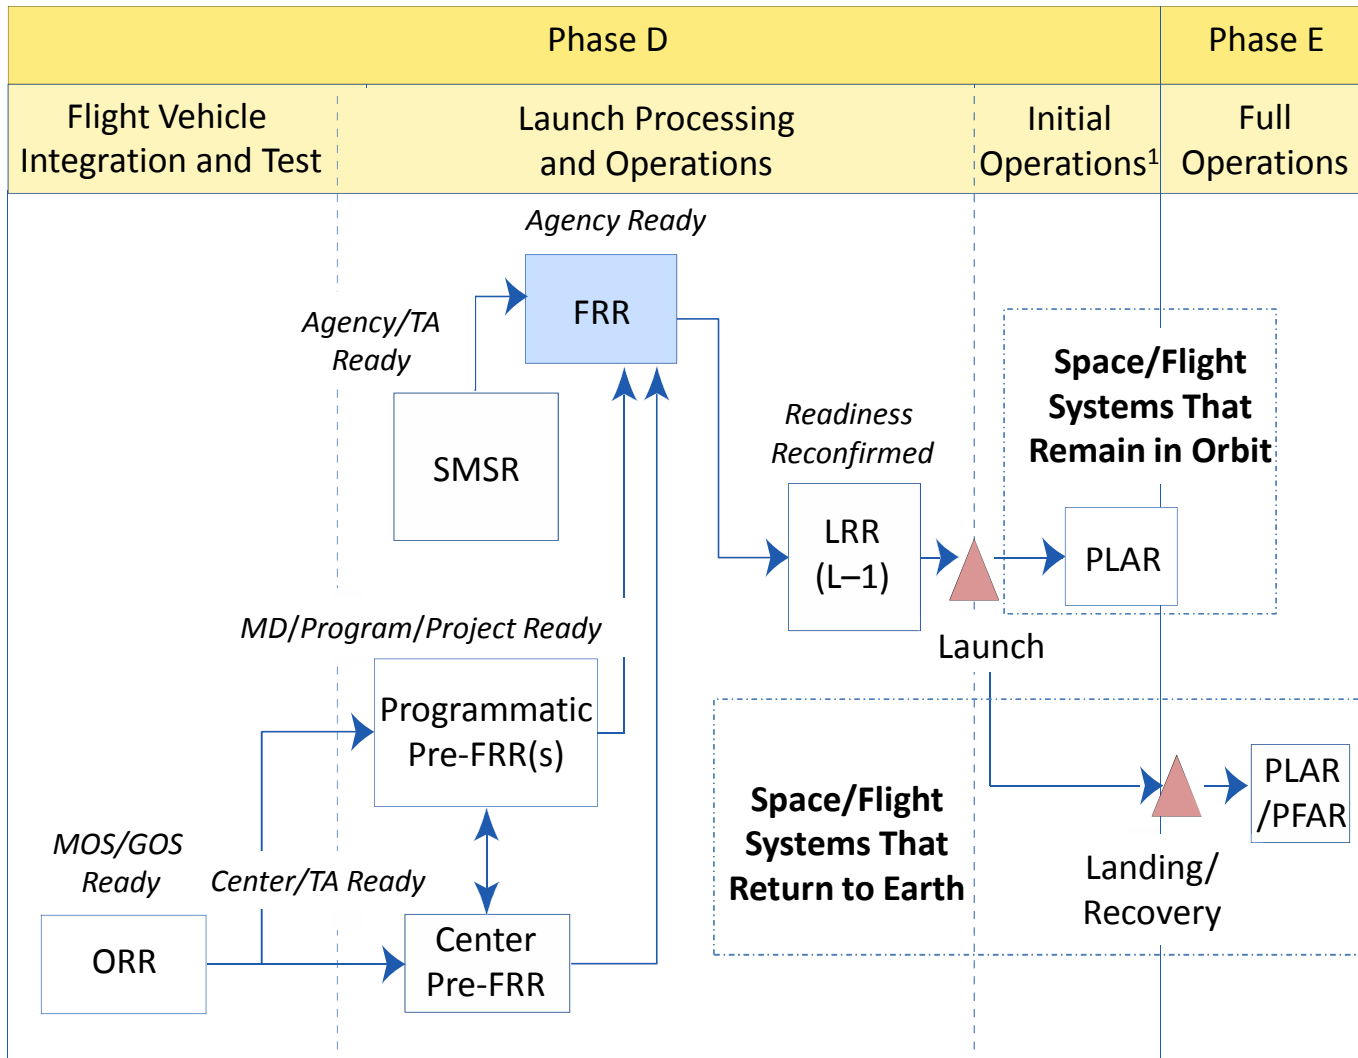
| Phase D | | | Phase E |
|---|---|---|---|
| Flight Vehicle Integration and Test | Launch Processing and Operations | Initial Operations$^1$ | Full Operations |

Agency Ready

Agency/TA Ready

FRR

SMSR

Readiness Reconfirmed

Space/Flight Systems That Remain in Orbit

LRR (L–1)

PLAR

MD/Program/Project Ready

Launch

Programmatic Pre-FRR(s)

Space/Flight Systems That Return to Earth

PLAR /PFAR

MOS/GOS Ready

Center/TA Ready

Landing/ Recovery

ORR

Center Pre-FRR